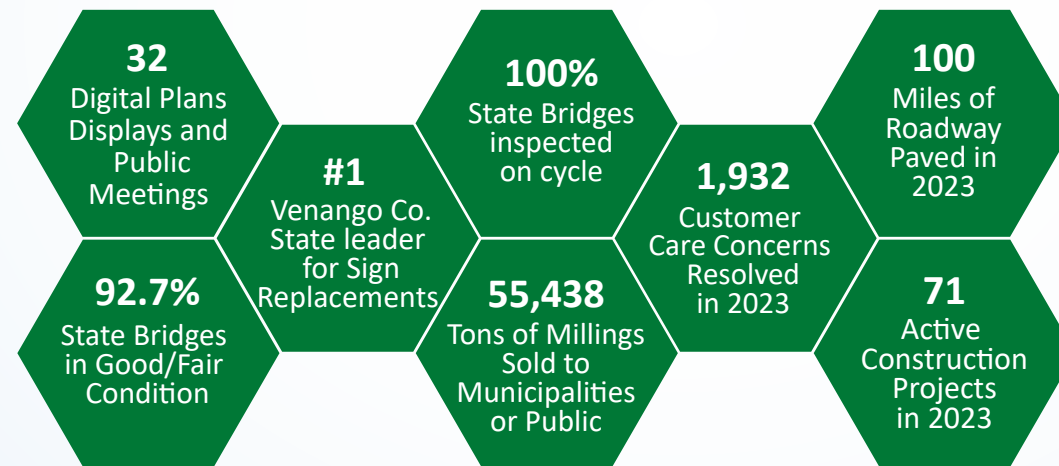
32
Digital Plans Displays and Public Meetings

92.7%
State Bridges in Good/Fair Condition

#1
Venango Co. State leader for Sign Replacements

100%
State Bridges inspected on cycle

55,438
Tons of Millings Sold to Municipalities or Public

1,932
Customer Care Concerns Resolved in 2023

100
Miles of Roadway Paved in 2023

71
Active Construction Projects in 2023